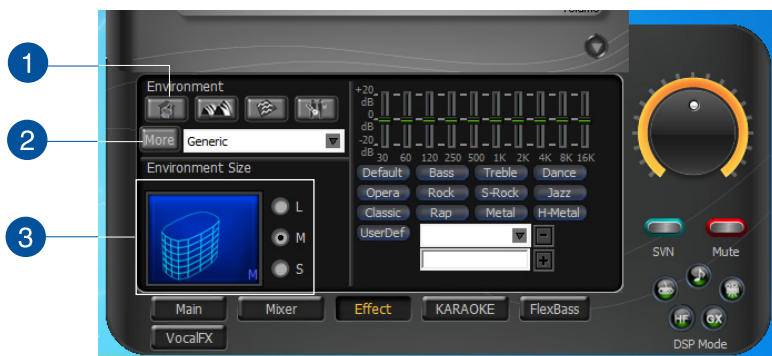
Volume

1

2

3

Environment

More

Generic

Environment Size

M

L

M

S

+20 dB

0 dB

-20 dB

30 60 120 250 500 1K 2K 4K 8K 16K

Default

Bass

Treble

Dance

Opera

Rock

S-Rock

Jazz

Classic

Rap

Metal

H-Metal

UserDef

SVN

Mute

HF

OX

DSP Mode

Main

Mixer

Effect

KARAOKE

FlexBass

VocalFX